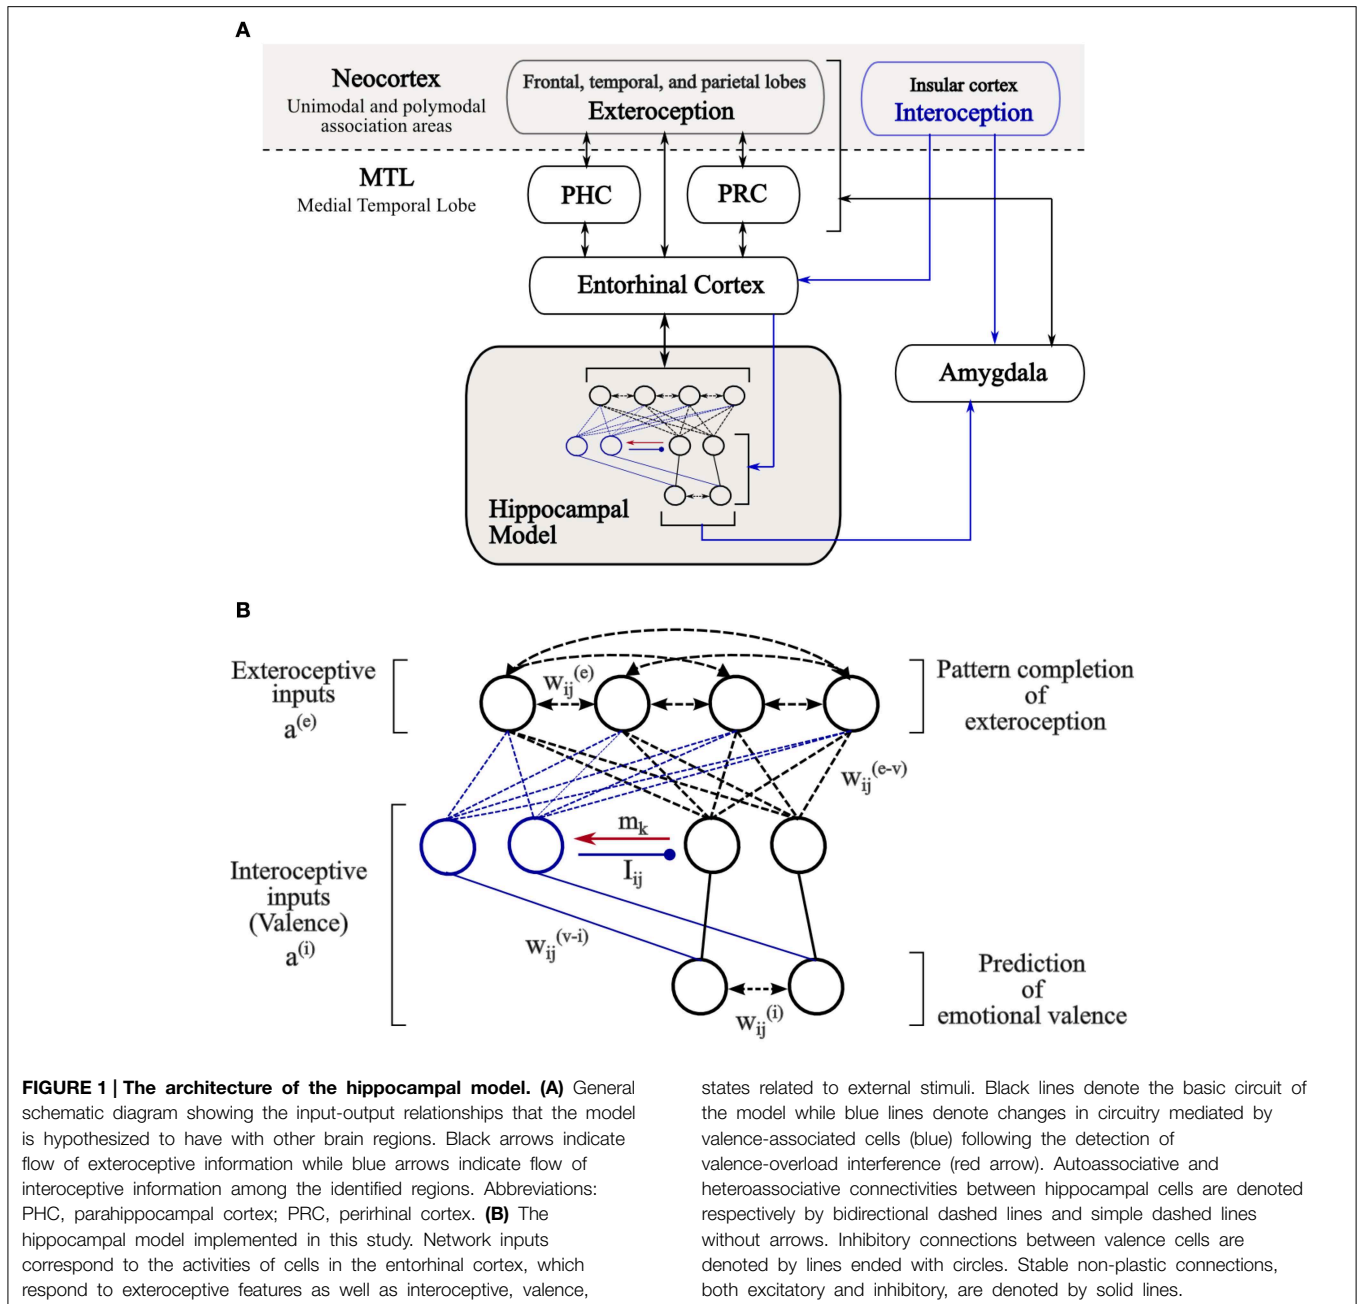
A

Neocortex
Unimodal and polymodal association areas

Frontal, temporal, and parietal lobes
Exteroception

Insular cortex
Interoception

MTL
Medial Temporal Lobe

PHC

PRC

Entorhinal Cortex

Amygdala

Hippocampal Model

B

Exteroceptive inputs
$a^{(e)}$

$w_{ij}^{(e)}$

Pattern completion of exteroception

$w_{ij}^{(e-v)}$

$m_k$

$I_{ij}$

Interoceptive inputs (Valence)
$a^{(i)}$

$w_{ij}^{(v-i)}$

Prediction of emotional valence

$w_{ij}^{(i)}$

**FIGURE 1 | The architecture of the hippocampal model. (A)** General schematic diagram showing the input-output relationships that the model is hypothesized to have with other brain regions. Black arrows indicate flow of exteroceptive information while blue arrows indicate flow of interoceptive information among the identified regions. Abbreviations: PHC, parahippocampal cortex; PRC, perirhinal cortex. **(B)** The hippocampal model implemented in this study. Network inputs correspond to the activities of cells in the entorhinal cortex, which respond to exteroceptive features as well as interoceptive, valence, states related to external stimuli. Black lines denote the basic circuit of the model while blue lines denote changes in circuitry mediated by valence-associated cells (blue) following the detection of valence-overload interference (red arrow). Autoassociative and heteroassociative connectivities between hippocampal cells are denoted respectively by bidirectional dashed lines and simple dashed lines without arrows. Inhibitory connections between valence cells are denoted by lines ended with circles. Stable non-plastic connections, both excitatory and inhibitory, are denoted by solid lines.